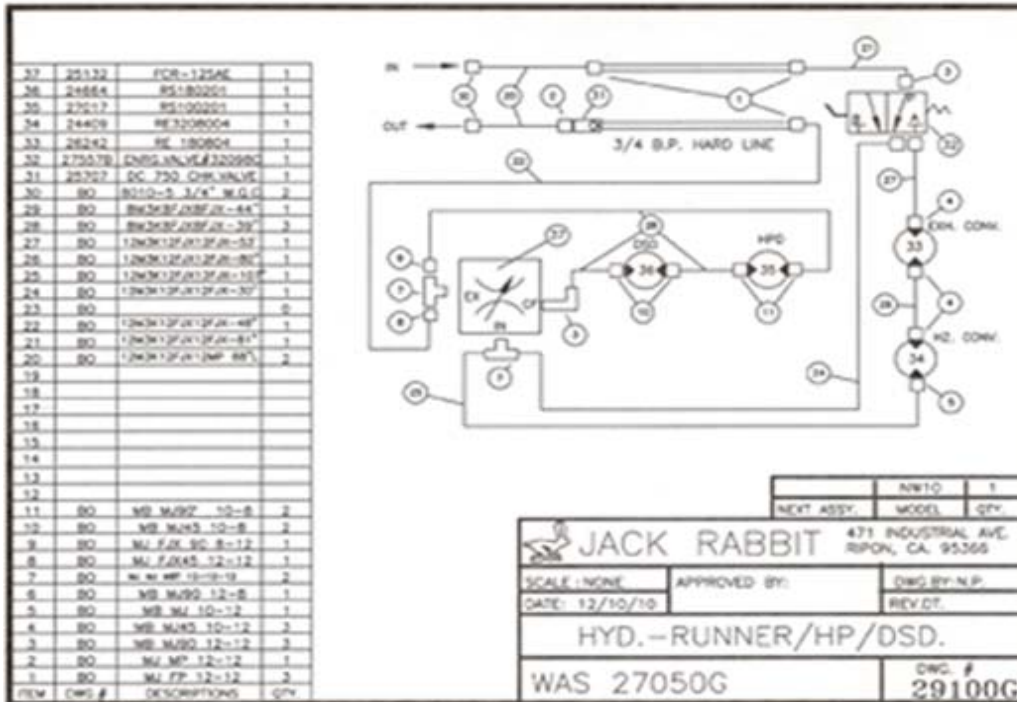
| ITEM | DWG # | DESCRIPTIONS | QTY. |
|---|---|---|---|
| 37 | 25132 | FCR-125AE | 1 |
| 36 | 24664 | RS180201 | 1 |
| 35 | 27017 | RS100201 | 1 |
| 34 | 24409 | RE3208004 | 1 |
| 33 | 26242 | RE 180804 | 1 |
| 32 | 27557B | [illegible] VALVE#320980 | 1 |
| 31 | 25707 | DC 750 CHK.VALVE | 1 |
| 30 | BO | 8010-5 3/4" W.G.C. | 2 |
| 29 | BO | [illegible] | 1 |
| 28 | BO | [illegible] | 3 |
| 27 | BO | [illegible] | 1 |
| 26 | BO | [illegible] | 1 |
| 25 | BO | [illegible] | 1 |
| 24 | BO | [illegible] | 1 |
| 23 | BO | | 0 |
| 22 | BO | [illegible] | 1 |
| 21 | BO | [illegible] | 1 |
| 20 | BO | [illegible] | 2 |
| 19 | | | |
| 18 | | | |
| 17 | | | |
| 16 | | | |
| 15 | | | |
| 14 | | | |
| 13 | | | |
| 12 | | | |
| 11 | BO | MB MJ90 10-8 | 2 |
| 10 | BO | MB MJ45 10-8 | 2 |
| 9 | BO | MJ FJX 90 8-12 | 1 |
| 8 | BO | MJ FJX45 12-12 | 1 |
| 7 | BO | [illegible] | 2 |
| 6 | BO | MB MJ90 12-8 | 1 |
| 5 | BO | MB MJ 10-12 | 1 |
| 4 | BO | MB MJ45 10-12 | 3 |
| 3 | BO | MB MJ90 12-12 | 3 |
| 2 | BO | MJ MP 12-12 | 1 |
| 1 | BO | MJ FP 12-12 | 3 |

IN
OUT
3/4 B.P. HARD LINE
DSD
HPD
EX
CF
IN
EXH. CONV.
HZ. CONV.
33
34
36
35

| | | NWTO | 1 |
|---|---|---|---|
| | NEXT ASSY. | MODEL | QTY. |

JACK RABBIT 471 INDUSTRIAL AVE. RIPON, CA. 95366
SCALE: NONE
APPROVED BY:
DWG BY: N.P.
DATE: 12/10/10
REV.DT.
HYD.-RUNNER/HP/DSD.
WAS 27050G
DWG. #
29100G